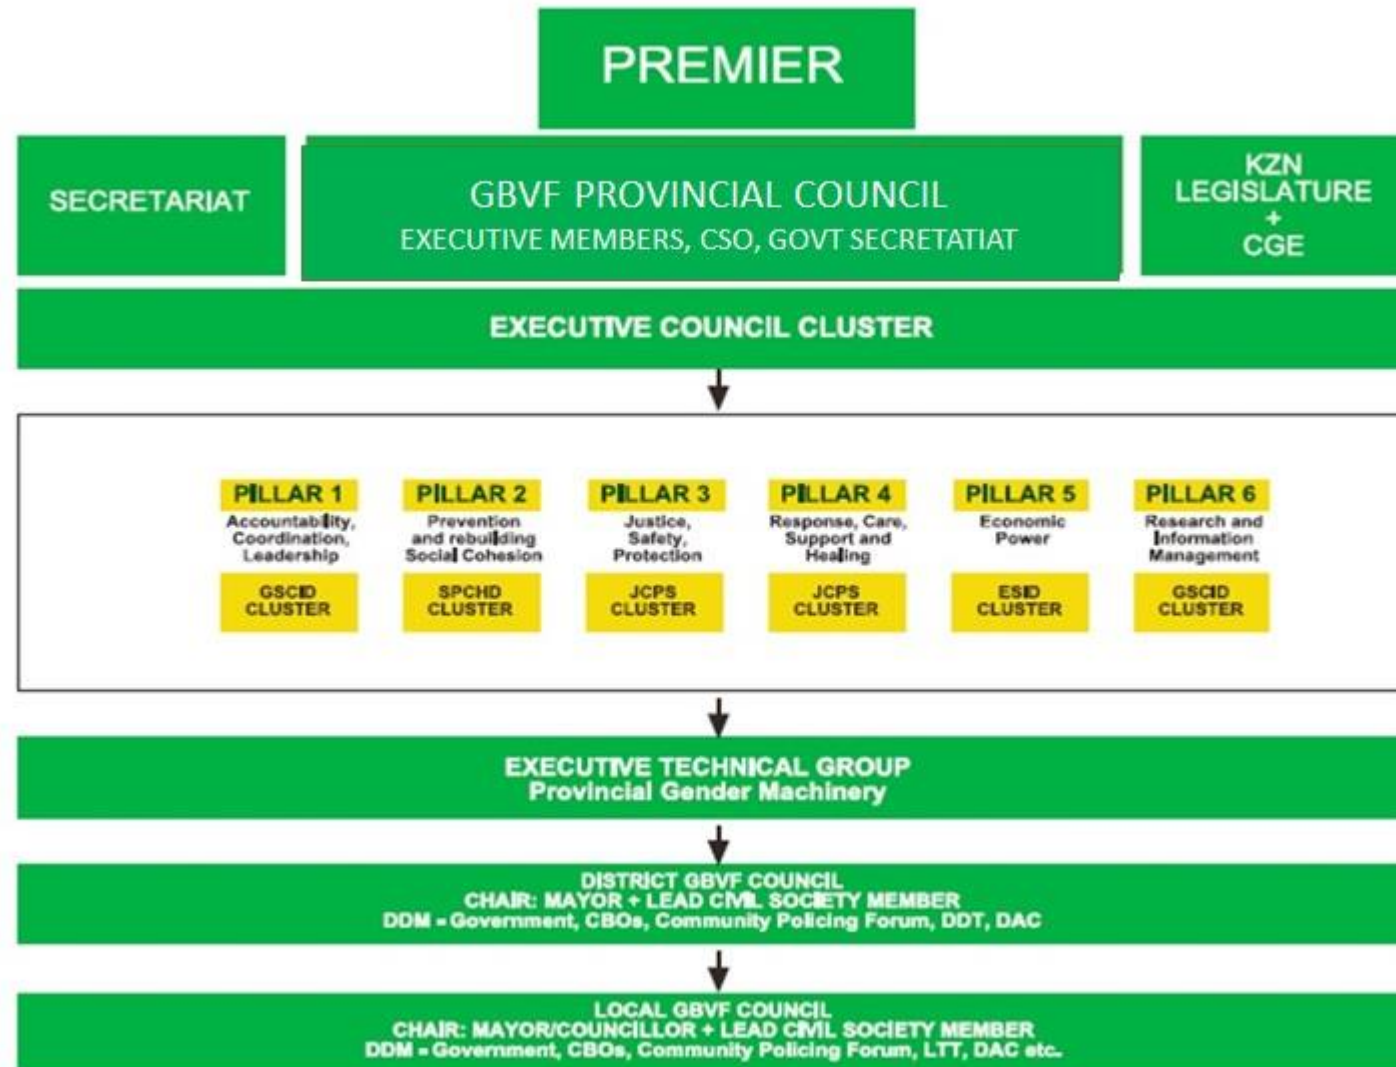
PREMIER

SECRETARIAT

GBVF PROVINCIAL COUNCIL
EXECUTIVE MEMBERS, CSO, GOVT SECRETATIAT

KZN LEGISLATURE + CGE

EXECUTIVE COUNCIL CLUSTER

PILLAR 1
Accountability, Coordination, Leadership
GSCID CLUSTER

PILLAR 2
Prevention and rebuilding Social Cohesion
SPCHD CLUSTER

PILLAR 3
Justice, Safety, Protection
JCPS CLUSTER

PILLAR 4
Response, Care, Support and Healing
JCPS CLUSTER

PILLAR 5
Economic Power
ESID CLUSTER

PILLAR 6
Research and Information Management
GSCID CLUSTER

EXECUTIVE TECHNICAL GROUP
Provincial Gender Machinery

DISTRICT GBVF COUNCIL
CHAIR: MAYOR + LEAD CIVIL SOCIETY MEMBER
DDM - Government, CBOs, Community Policing Forum, DDT, DAC

LOCAL GBVF COUNCIL
CHAIR: MAYOR/COUNCILLOR + LEAD CIVIL SOCIETY MEMBER
DDM - Government, CBOs, Community Policing Forum, LTT, DAC etc.